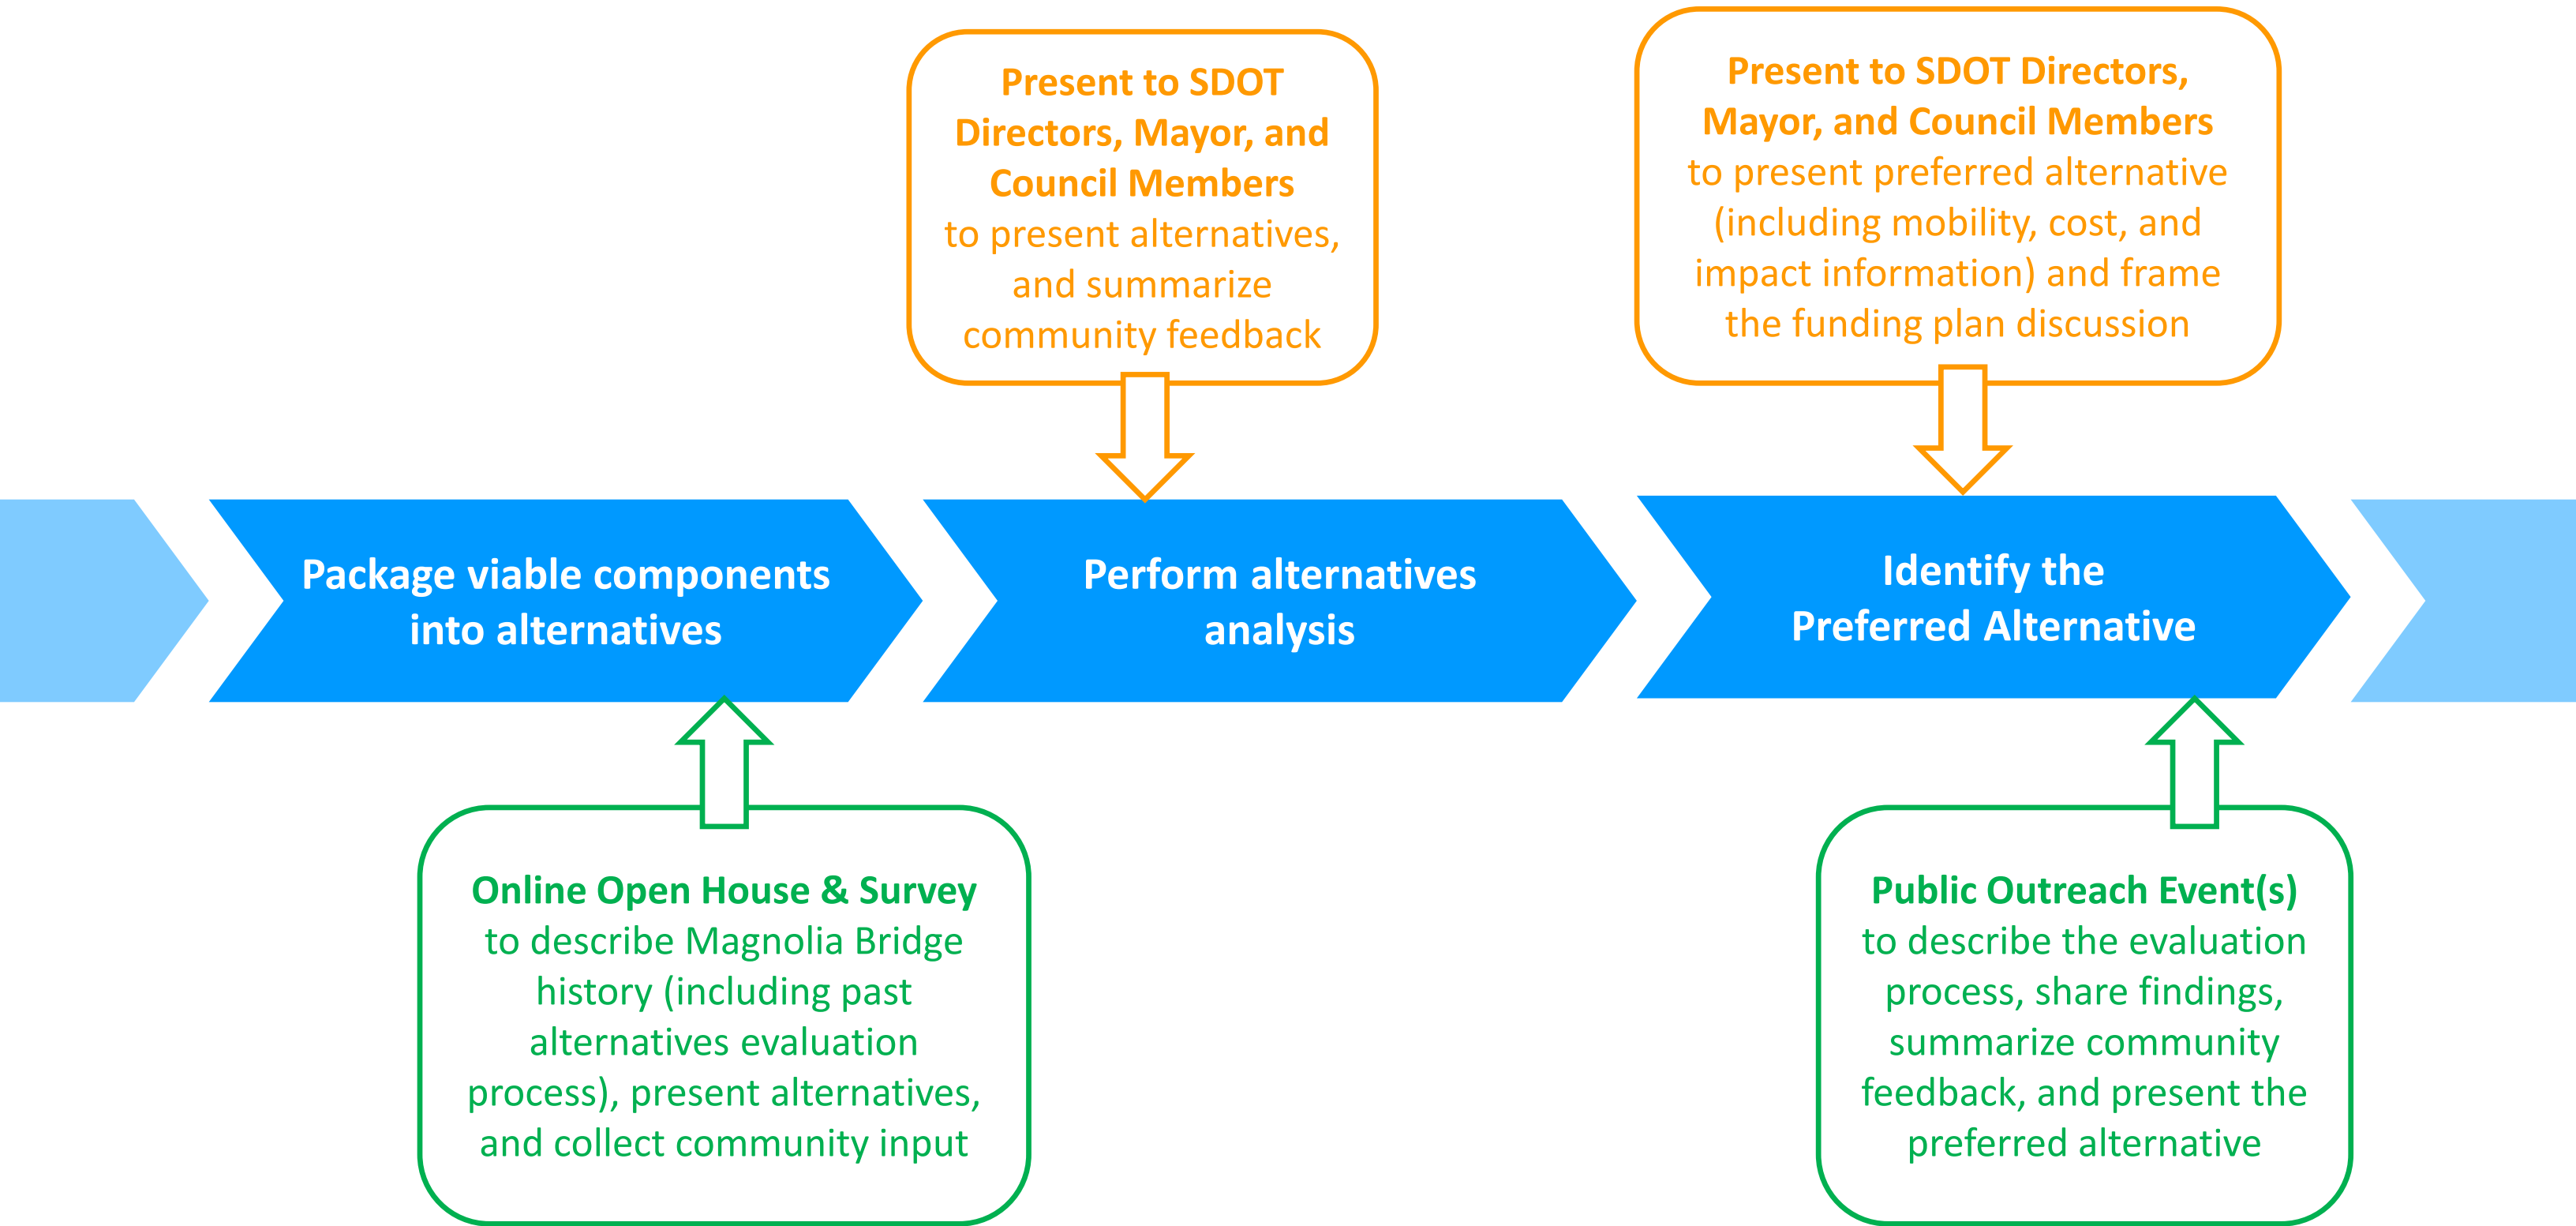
Present to SDOT Directors, Mayor, and Council Members to present alternatives, and summarize community feedback

Present to SDOT Directors, Mayor, and Council Members to present preferred alternative (including mobility, cost, and impact information) and frame the funding plan discussion

Package viable components into alternatives

Perform alternatives analysis

Identify the Preferred Alternative

Online Open House & Survey to describe Magnolia Bridge history (including past alternatives evaluation process), present alternatives, and collect community input

Public Outreach Event(s) to describe the evaluation process, share findings, summarize community feedback, and present the preferred alternative